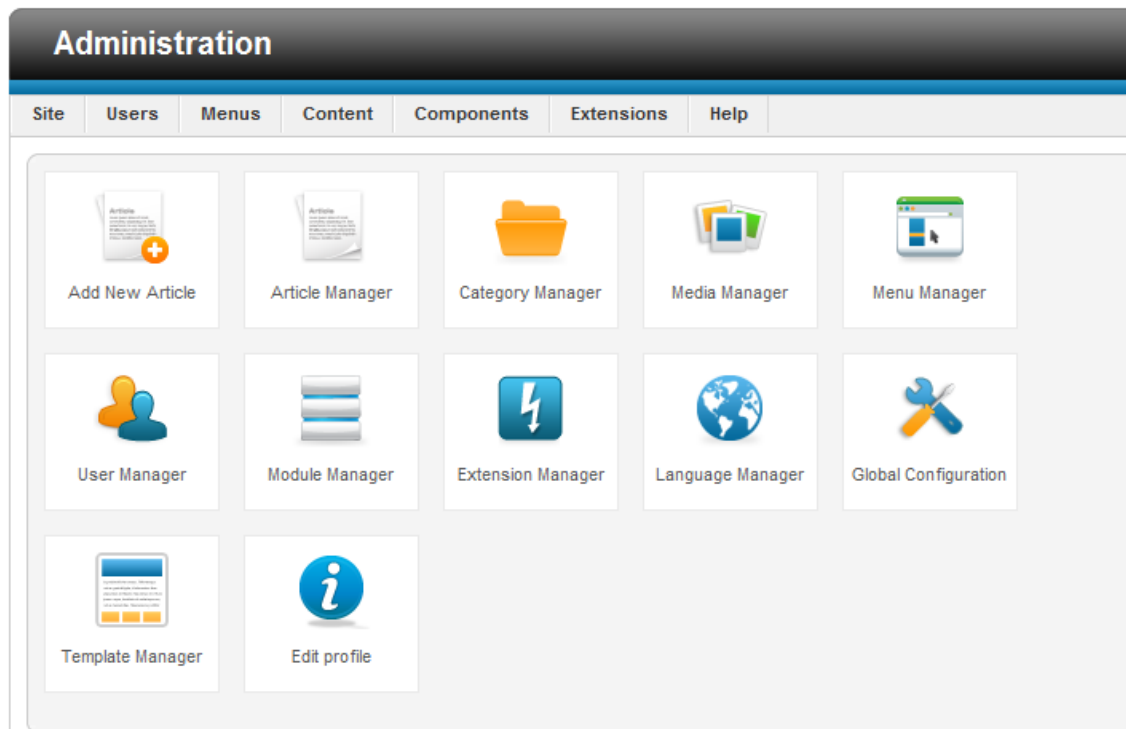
Administration

Site
Users
Menus
Content
Components
Extensions
Help

Article

Add New Article

Article

Article Manager

Category Manager

Media Manager

Menu Manager

User Manager

Module Manager

Extension Manager

Language Manager

Global Configuration

Template Manager

Edit profile